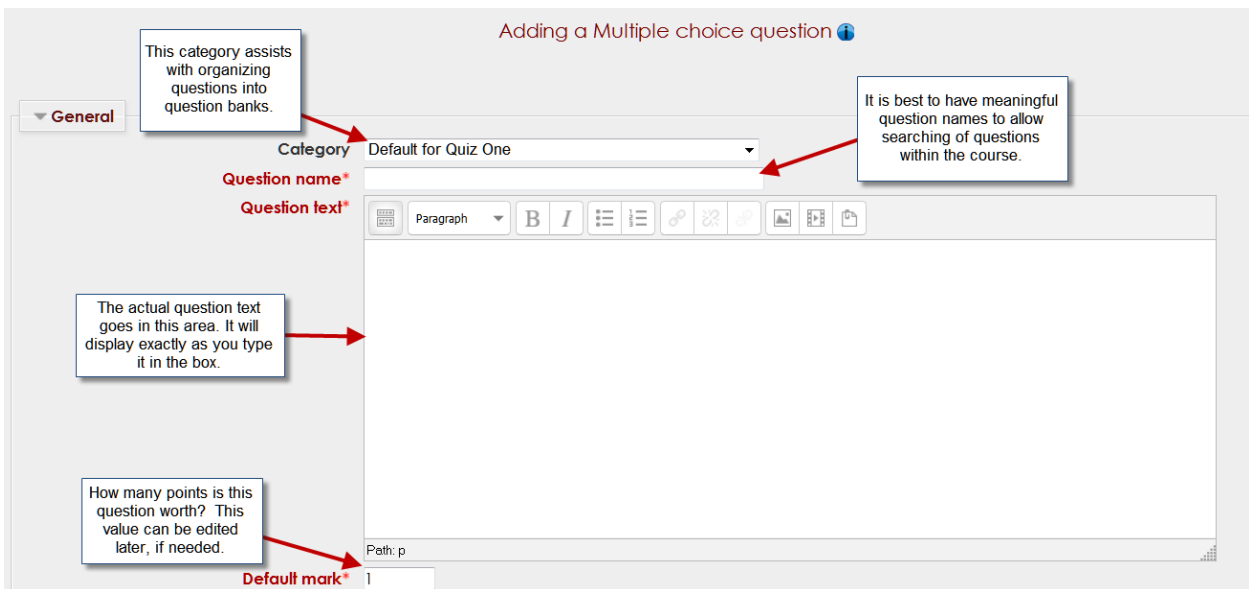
Adding a Multiple choice question

This category assists with organizing questions into question banks.

It is best to have meaningful question names to allow searching of questions within the course.

General

Category Default for Quiz One

Question name*

Question text*

Paragraph

B I

The actual question text goes in this area. It will display exactly as you type it in the box.

How many points is this question worth? This value can be edited later, if needed.

Path: p

Default mark* 1